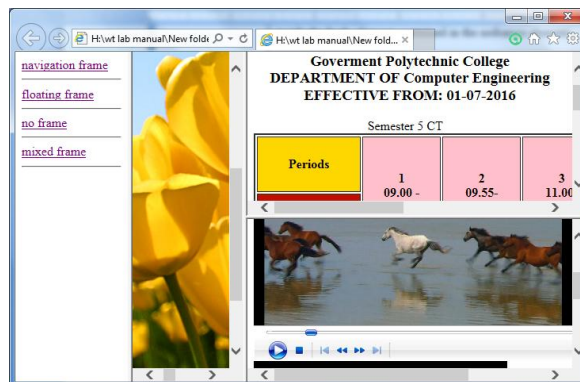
H:\wt lab manual\New folde

H:\wt lab manual\New fold...

navigation frame

floating frame

no frame

mixed frame

Goverment Polytechnic College
DEPARTMENT OF Computer Engineering
EFFECTIVE FROM: 01-07-2016

Semester 5 CT

| Periods | 1 09.00 - | 2 09.55- | 3 11.00 |
|---|---|---|---|